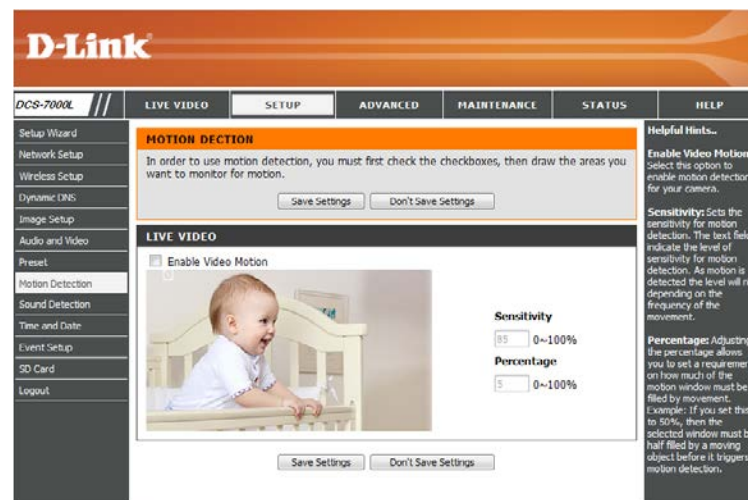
D-Link

DCS-7000L

LIVE VIDEO | SETUP | ADVANCED | MAINTENANCE | STATUS | HELP

Setup Wizard
Network Setup
Wireless Setup
Dynamic DNS
Image Setup
Audio and Video
Preset
Motion Detection
Sound Detection
Time and Date
Event Setup
SD Card
Logout

MOTION DECTION

In order to use motion detection, you must first check the checkboxes, then draw the areas you want to monitor for motion.

Save Settings | Don't Save Settings

LIVE VIDEO

Enable Video Motion

Sensitivity
85 0~100%
Percentage
5 0~100%

Save Settings | Don't Save Settings

Helpful Hints..

Enable Video Motion: Select this option to enable motion detection for your camera.

Sensitivity: Sets the sensitivity for motion detection. The text field indicate the level of sensitivity for motion detection. As motion is detected the level will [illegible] depending on the frequency of the movement.

Percentage: Adjusting the percentage allows you to set a requirement on how much of the motion window must be filled by movement. Example: If you set this to 50%, then the selected window must be half filled by a moving object before it triggers motion detection.